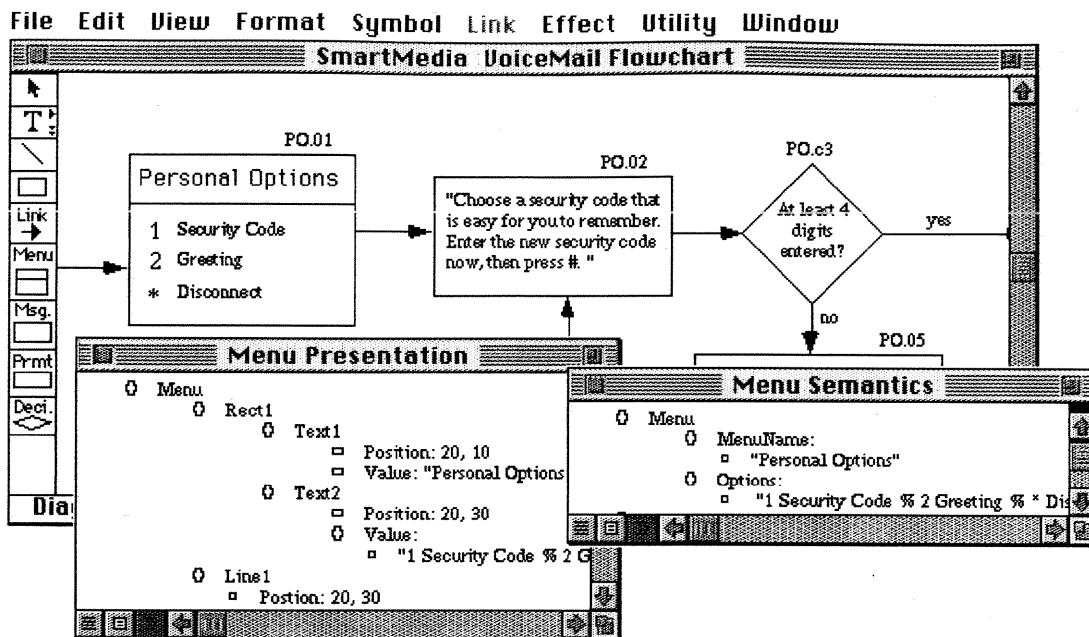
File Edit View Format Symbol Link Effect Utility Window

SmartMedia VoiceMail Flowchart

T

Link

Menu

Msg.

Prmt

Deci.

Dia

PO.01

Personal Options

1 Security Code

2 Greeting

* Disconnect

PO.02

"Choose a security code that is easy for you to remember. Enter the new security code now, then press #. "

PO.c3

At least 4 digits entered?

yes

no

PO.05

Menu Presentation

Menu

Rect1

Text1

Position: 20, 10

Value: "Personal Options

Text2

Position: 20, 30

Value:

"1 Security Code % 2 G

Line1

Postion: 20, 30

Menu Semantics

Menu

MenuName:

"Personal Options"

Options:

"1 Security Code % 2 Greeting % * Dis